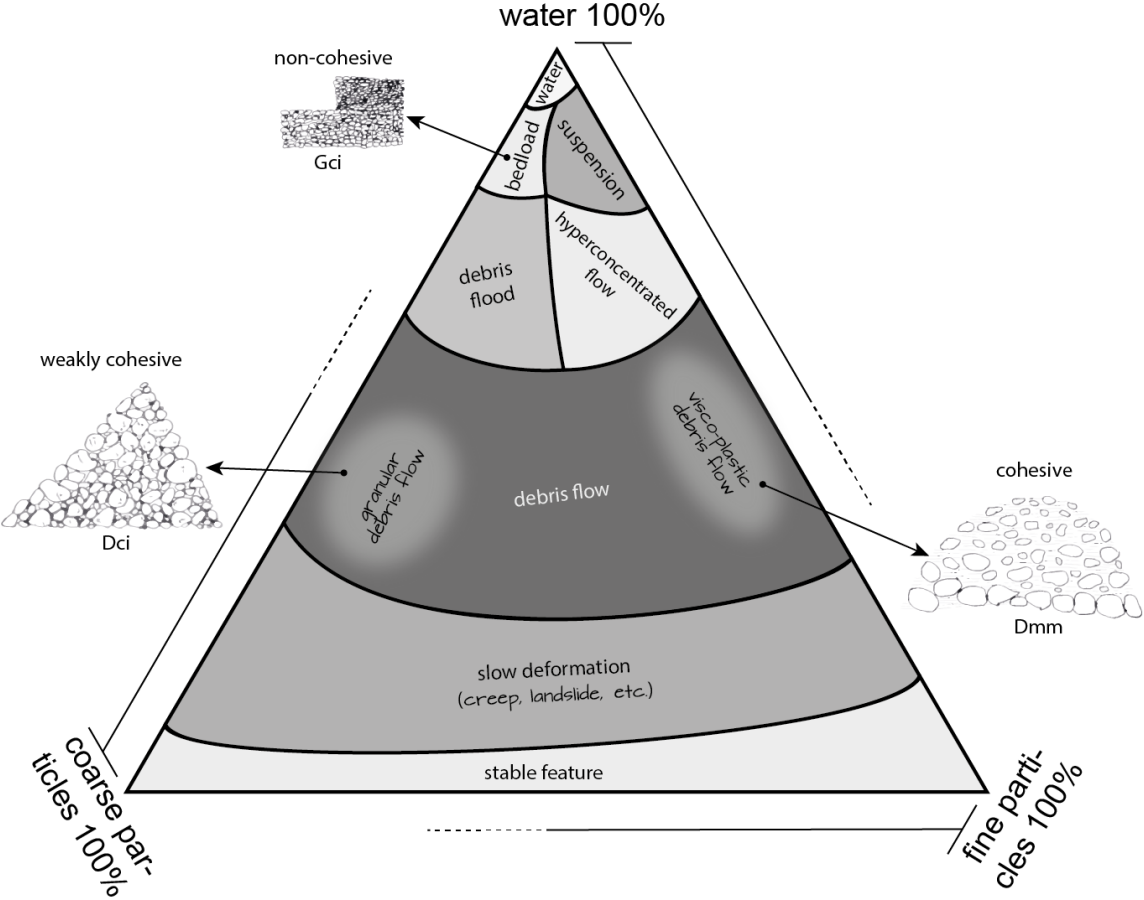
water 100%

non-cohesive

Gci

water

bedload

suspension

debris flood

hyperconcentrated flow

weakly cohesive

Dci

granular debris flow

debris flow

visco-plastic debris flow

cohesive

Dmm

slow deformation (creep, landslide, etc.)

stable feature

coarse particles 100%

fine particles 100%